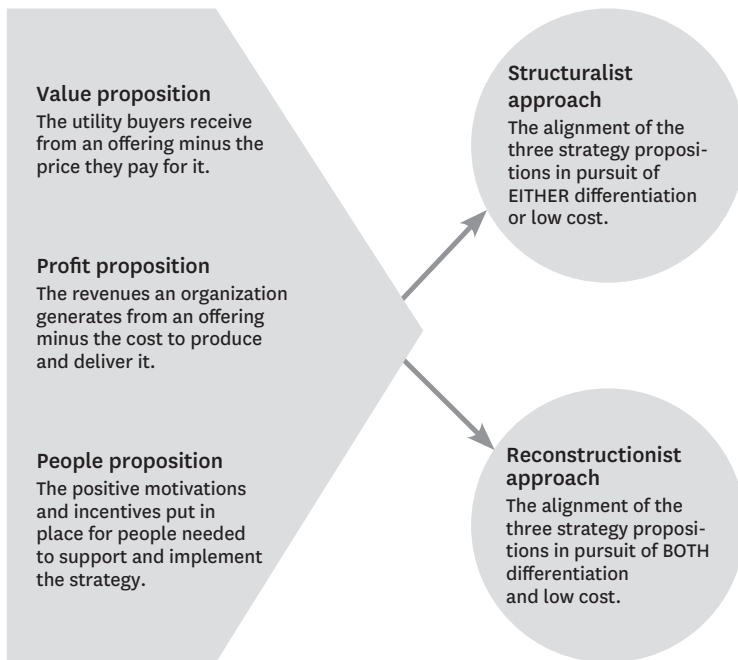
Value proposition
The utility buyers receive from an offering minus the price they pay for it.

Profit proposition
The revenues an organization generates from an offering minus the cost to produce and deliver it.

People proposition
The positive motivations and incentives put in place for people needed to support and implement the strategy.

Structuralist approach
The alignment of the three strategy propositions in pursuit of EITHER differentiation or low cost.

Reconstructionist approach
The alignment of the three strategy propositions in pursuit of BOTH differentiation and low cost.